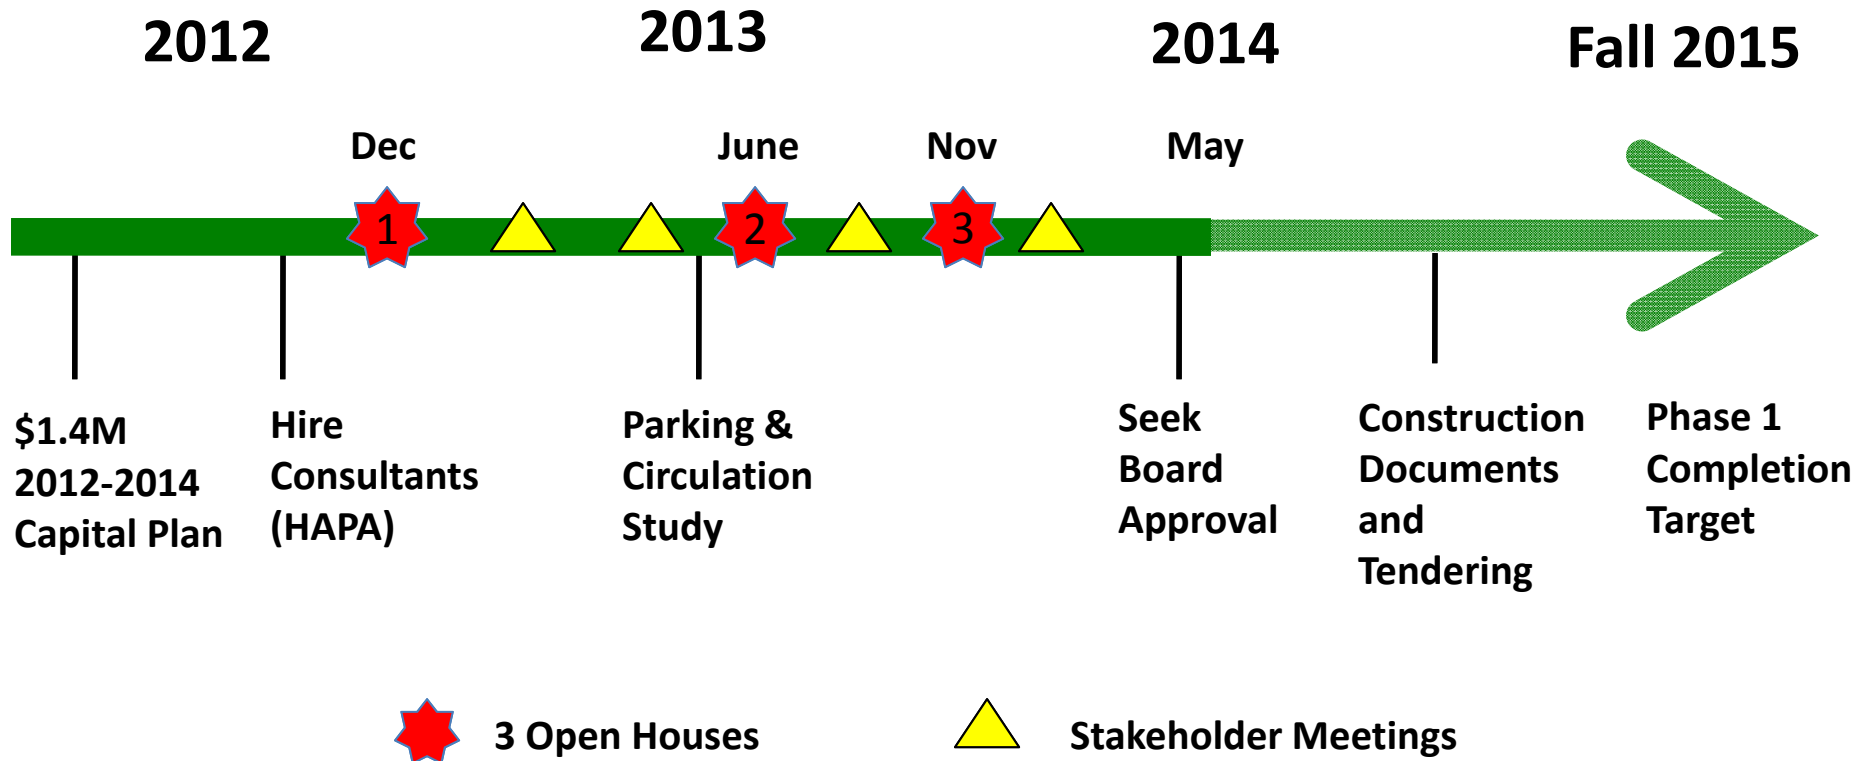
2012 2013 2014 Fall 2015

Dec June Nov May

1 2 3

\$1.4M 2012-2014 Capital Plan

Hire Consultants (HAPA)

Parking & Circulation Study

Seek Board Approval

Construction Documents and Tendering

Phase 1 Completion Target

3 Open Houses

Stakeholder Meetings